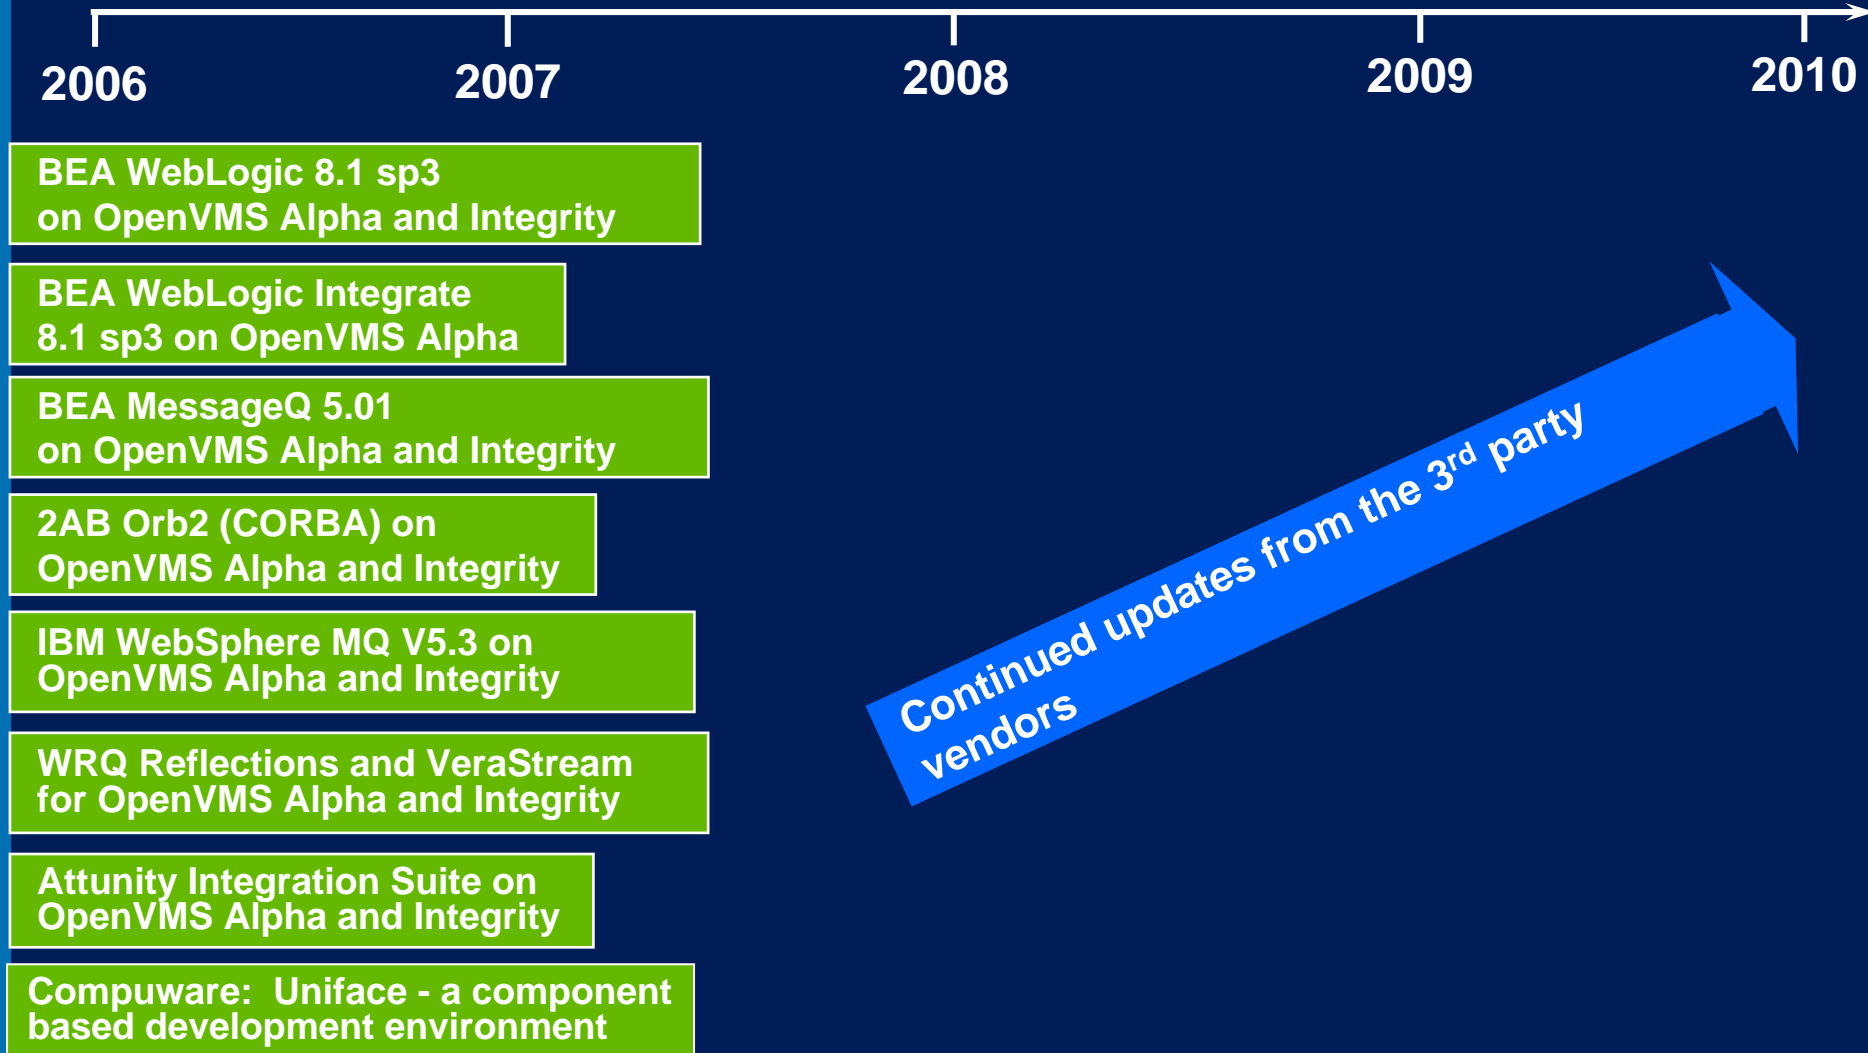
2006 2007 2008 2009 2010

BEA WebLogic 8.1 sp3 on OpenVMS Alpha and Integrity

BEA WebLogic Integrate 8.1 sp3 on OpenVMS Alpha

BEA MessageQ 5.01 on OpenVMS Alpha and Integrity

2AB Orb2 (CORBA) on OpenVMS Alpha and Integrity

IBM WebSphere MQ V5.3 on OpenVMS Alpha and Integrity

WRQ Reflections and VeraStream for OpenVMS Alpha and Integrity

Attunity Integration Suite on OpenVMS Alpha and Integrity

Compuware: Uniface - a component based development environment

Continued updates from the 3$^{rd}$ party vendors